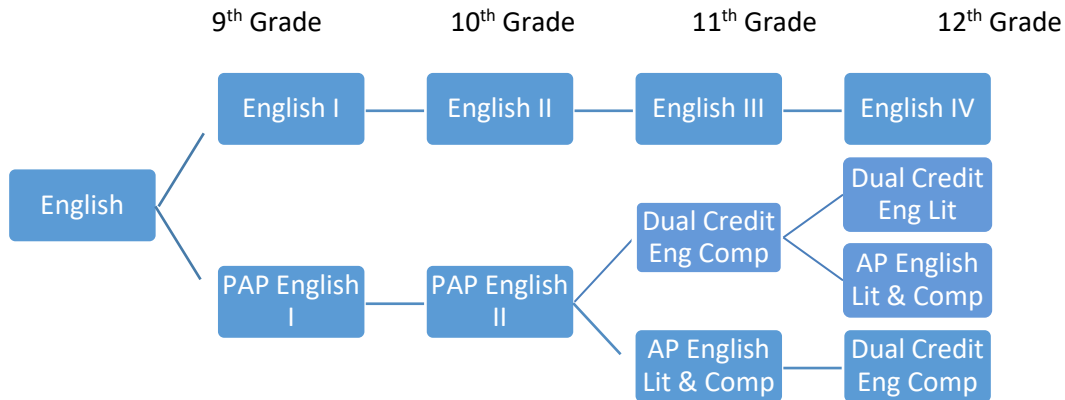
9$^{th}$ Grade

10$^{th}$ Grade

11$^{th}$ Grade

12$^{th}$ Grade

English

English I

English II

English III

English IV

PAP English I

PAP English II

Dual Credit Eng Comp

Dual Credit Eng Lit

AP English Lit & Comp

AP English Lit & Comp

Dual Credit Eng Comp